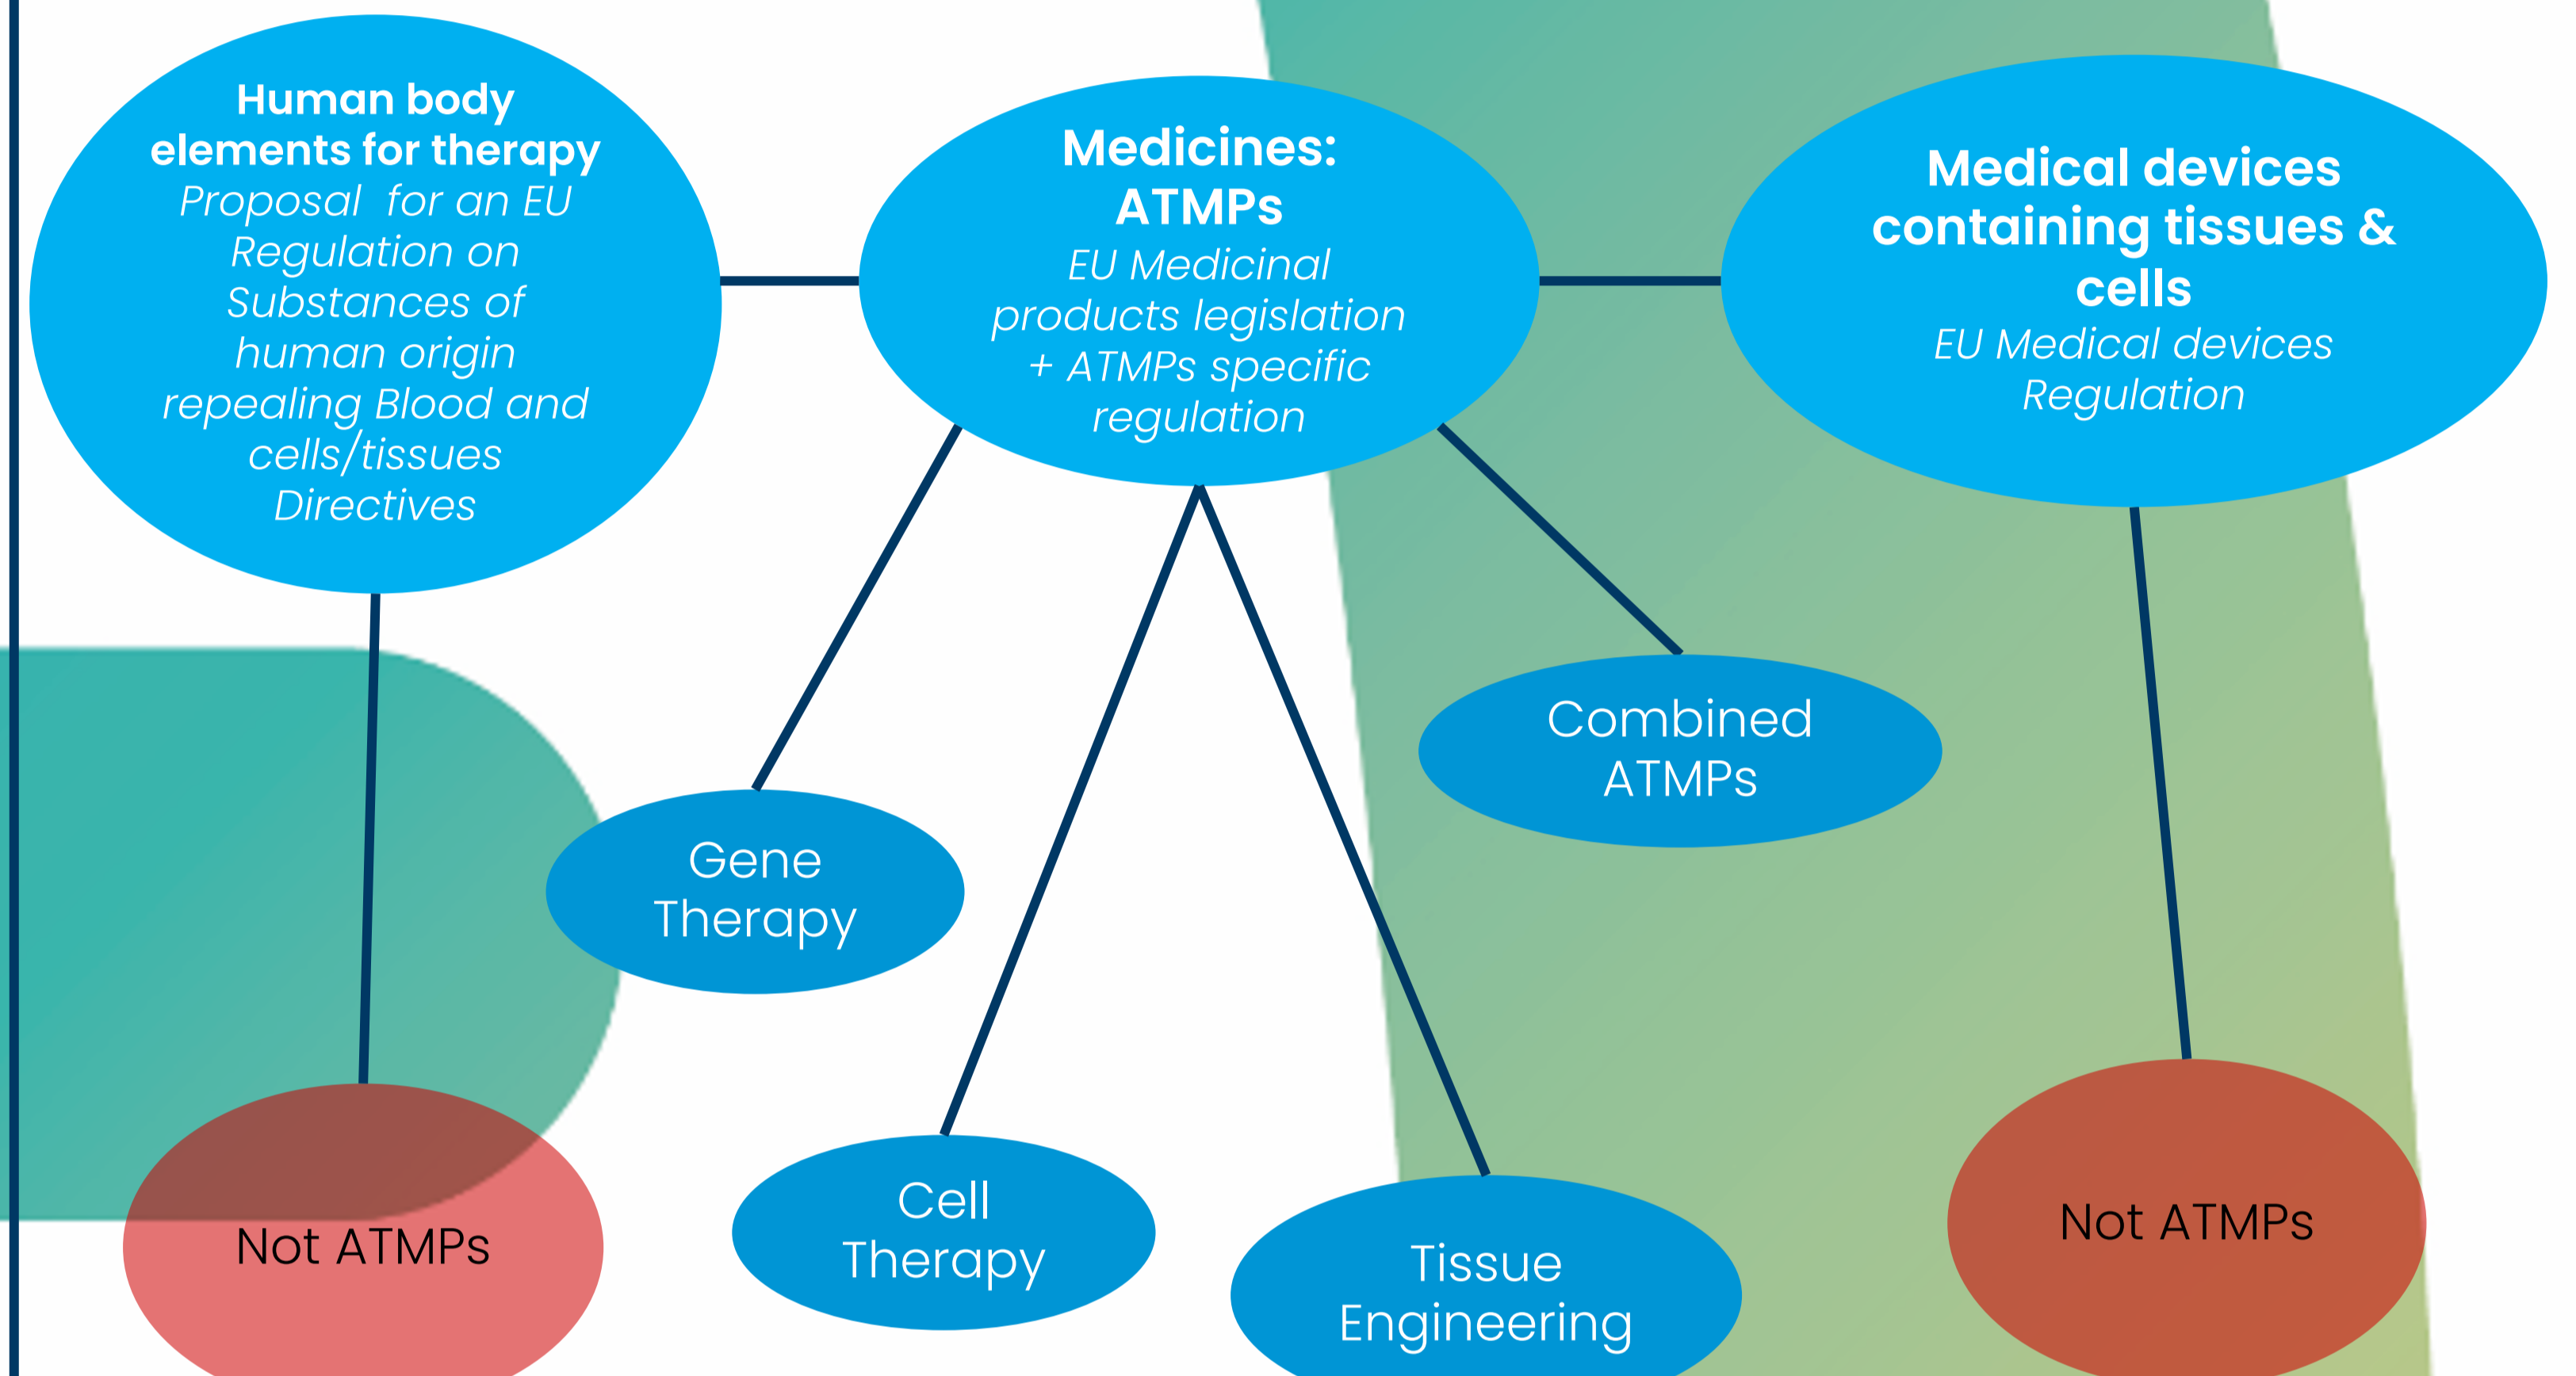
**Human body elements for therapy**
*Proposal for an EU Regulation on Substances of human origin repealing Blood and cells/tissues Directives*

**Medicines: ATMPs**
*EU Medicinal products legislation + ATMPs specific regulation*

**Medical devices containing tissues & cells**
*EU Medical devices Regulation*

Combined ATMPs

Gene Therapy

Not ATMPs

Cell Therapy

Tissue Engineering

Not ATMPs